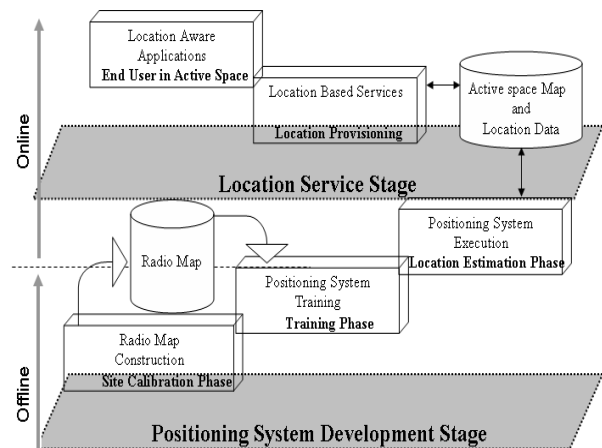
Location Aware Applications
End User in Active Space

Location Based Services
Location Provisioning

Active space Map and Location Data

Online

Location Service Stage

Radio Map

Positioning System Execution
Location Estimation Phase

Positioning System Training
Training Phase

Radio Map Construction
Site Calibration Phase

Offline

Positioning System Development Stage